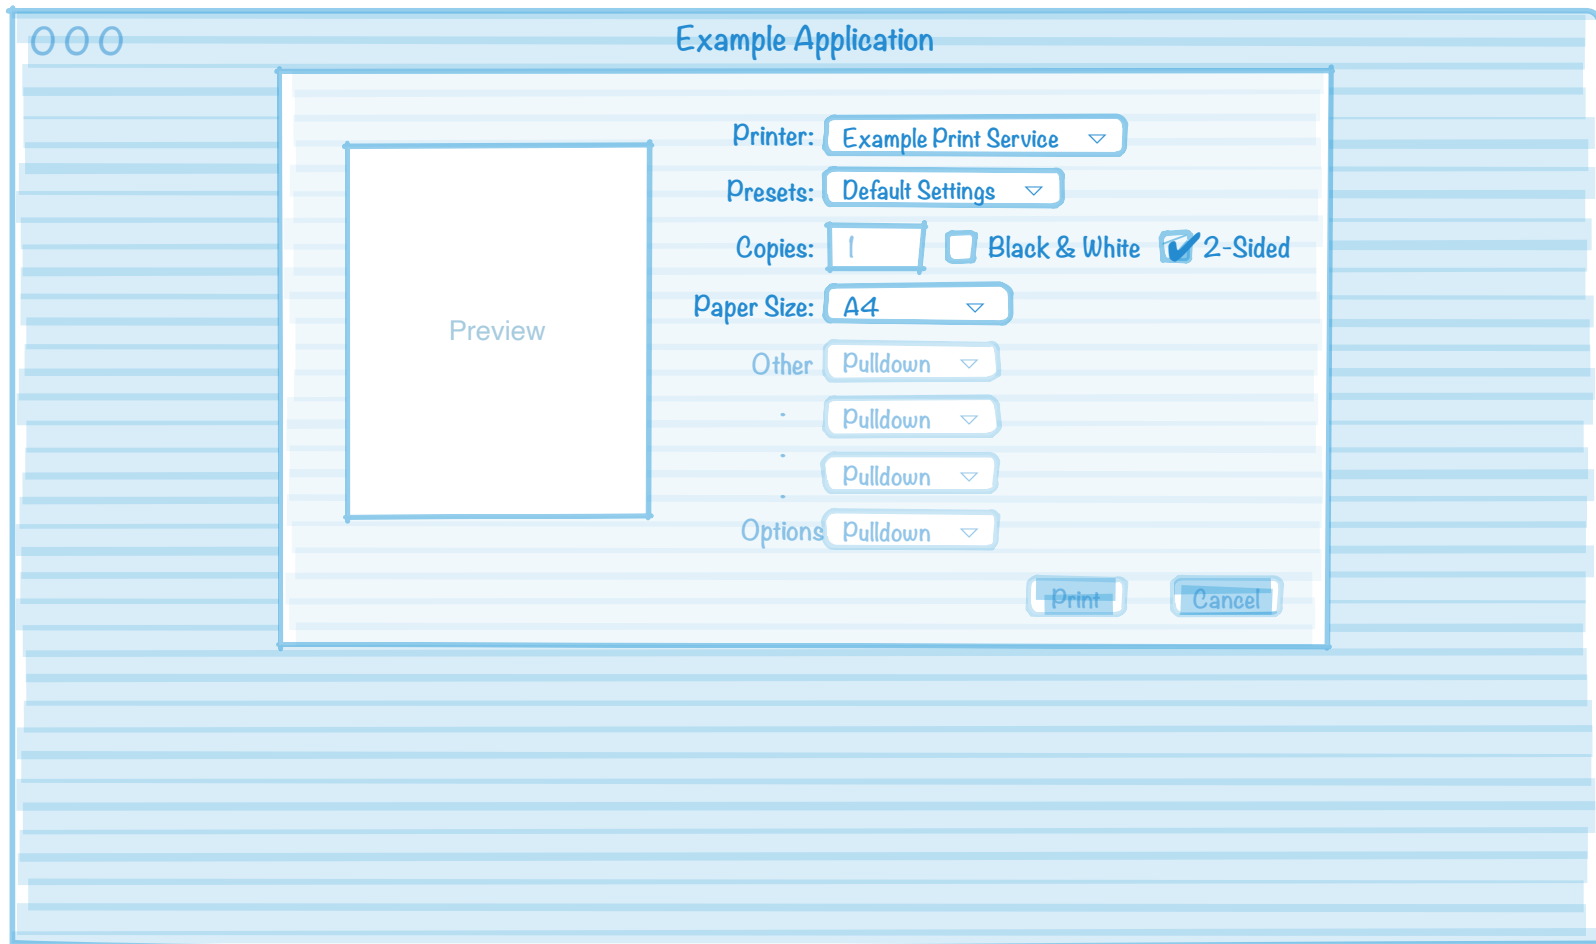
Example Application

Preview

Printer: Example Print Service

Presets: Default Settings

Copies: 1 Black & White 2-Sided

Paper Size: A4

Other Pulldown

Pulldown

Pulldown

Options Pulldown

Print Cancel